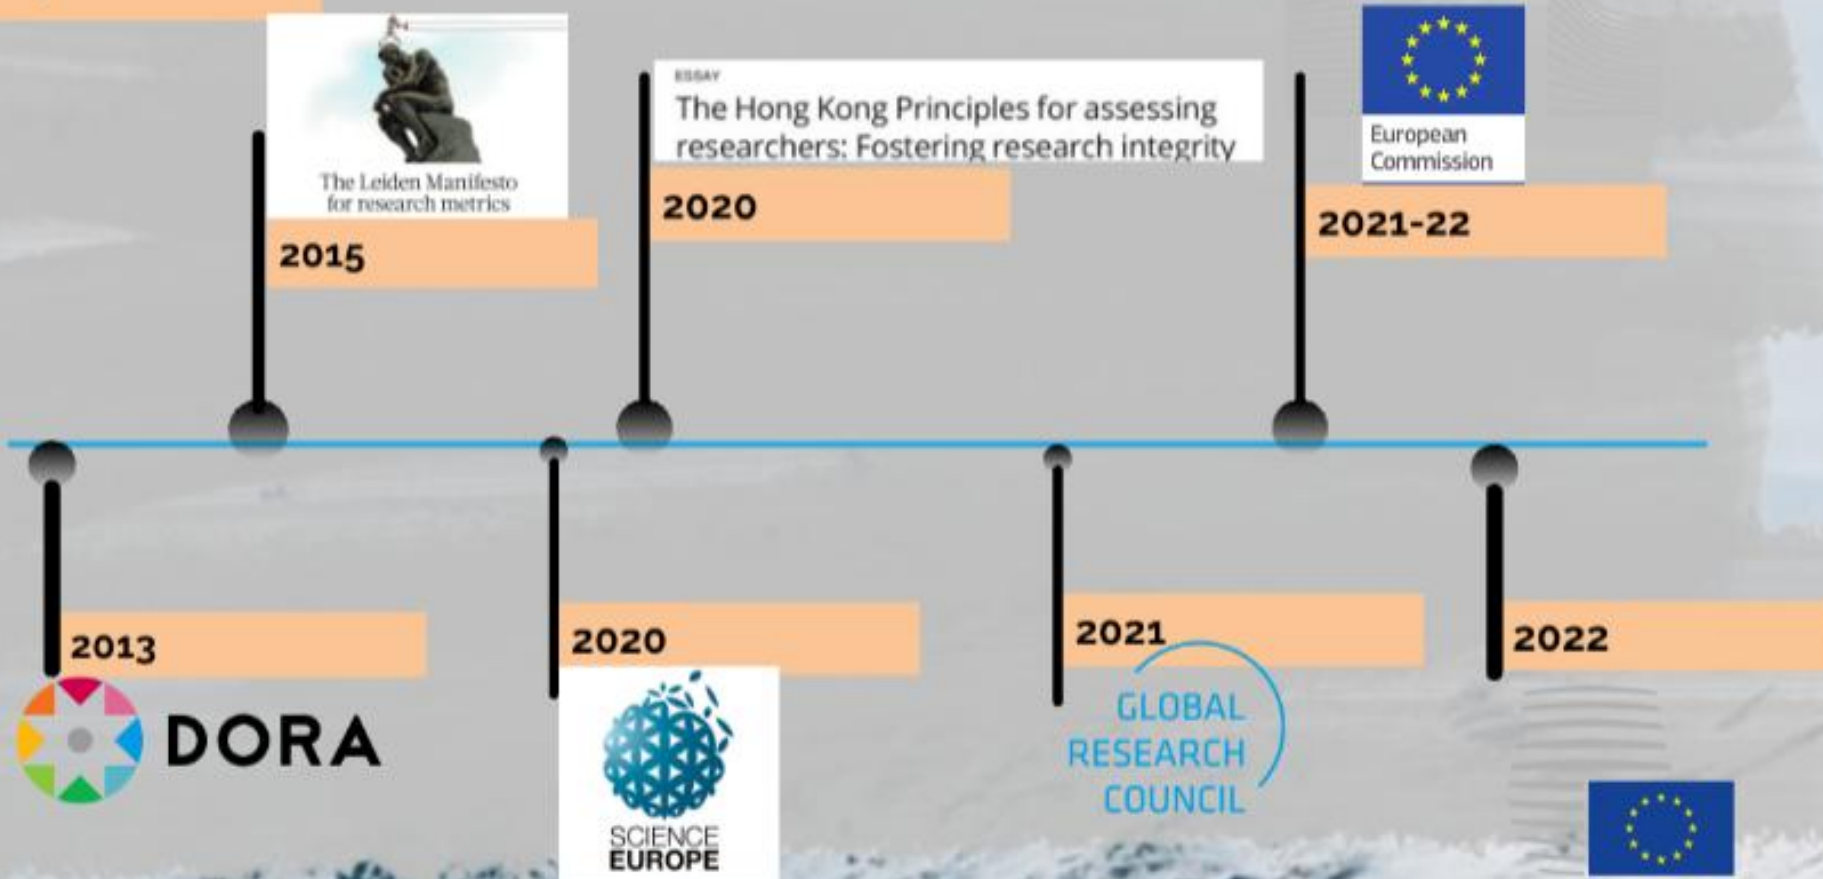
The Leiden Manifesto for research metrics

2015

ESSAY

The Hong Kong Principles for assessing researchers: Fostering research integrity

2020

European Commission

2021-22

2013

DORA

2020

SCIENCE EUROPE

2021

GLOBAL RESEARCH COUNCIL

2022